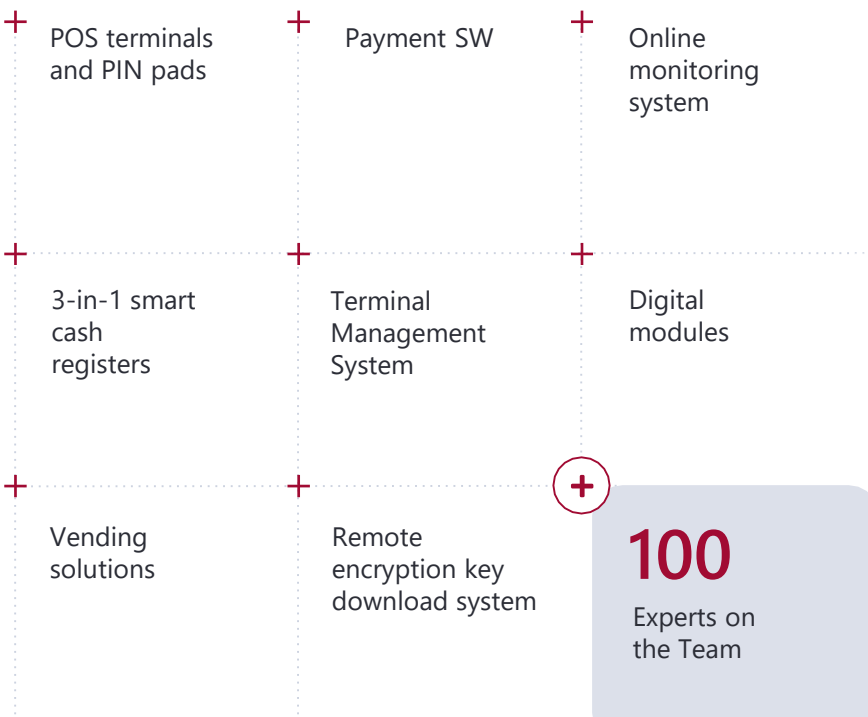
POS terminals and PIN pads

Payment SW

Online monitoring system

3-in-1 smart cash registers

Terminal Management System

Digital modules

Vending solutions

Remote encryption key download system

100

Experts on the Team